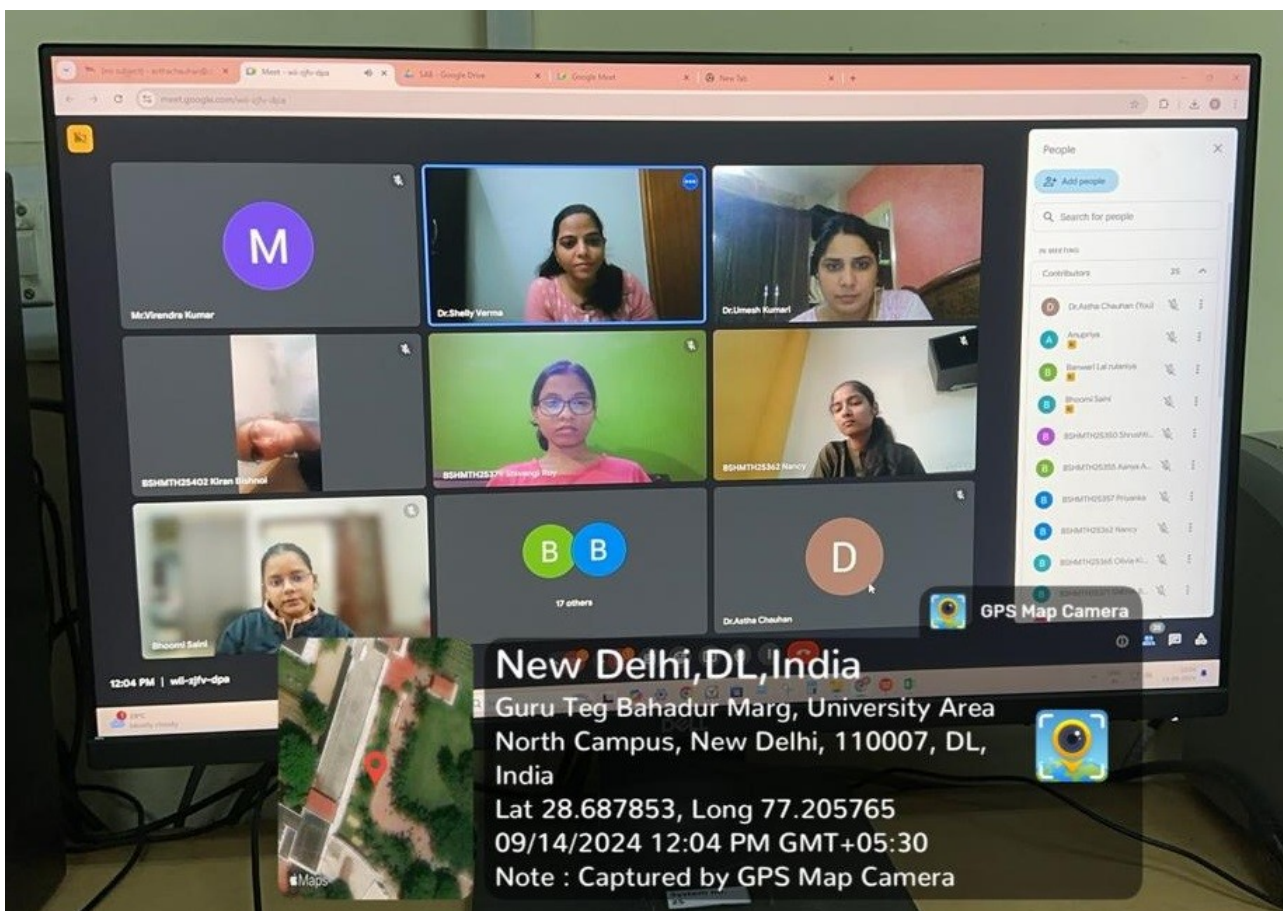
Meet - wii-zjfv-dpa
SAB - Google Drive
Google Meet
New Tab
meet.google.com/wii-zjfv-dpa

M
Mr.Virendra Kumar
Dr.Shelly Verma
Dr.Umesh Kumari
BSHMTH25402 Kiran Bishnoi
BSHMTH25379 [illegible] Roy
BSHMTH25362 Nancy
Bhoomi Saini
B B
17 others
D
Dr.Astha Chauhan

People
Add people
Search for people
IN MEETING
Contributors 35
Dr.Astha Chauhan (You)
Anupriya
Banwari Lal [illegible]
Bhoomi Saini
BSHMTH25350 Shrushti...
BSHMTH25355 Aanya A...
BSHMTH25357 Priyanka
BSHMTH25362 Nancy
BSHMTH25365 Olivia Ki...

12:04 PM | wii-zjfv-dpa

GPS Map Camera
New Delhi,DL,India
Guru Teg Bahadur Marg, University Area North Campus, New Delhi, 110007, DL, India
Lat 28.687853, Long 77.205765
09/14/2024 12:04 PM GMT+05:30
Note : Captured by GPS Map Camera
Maps